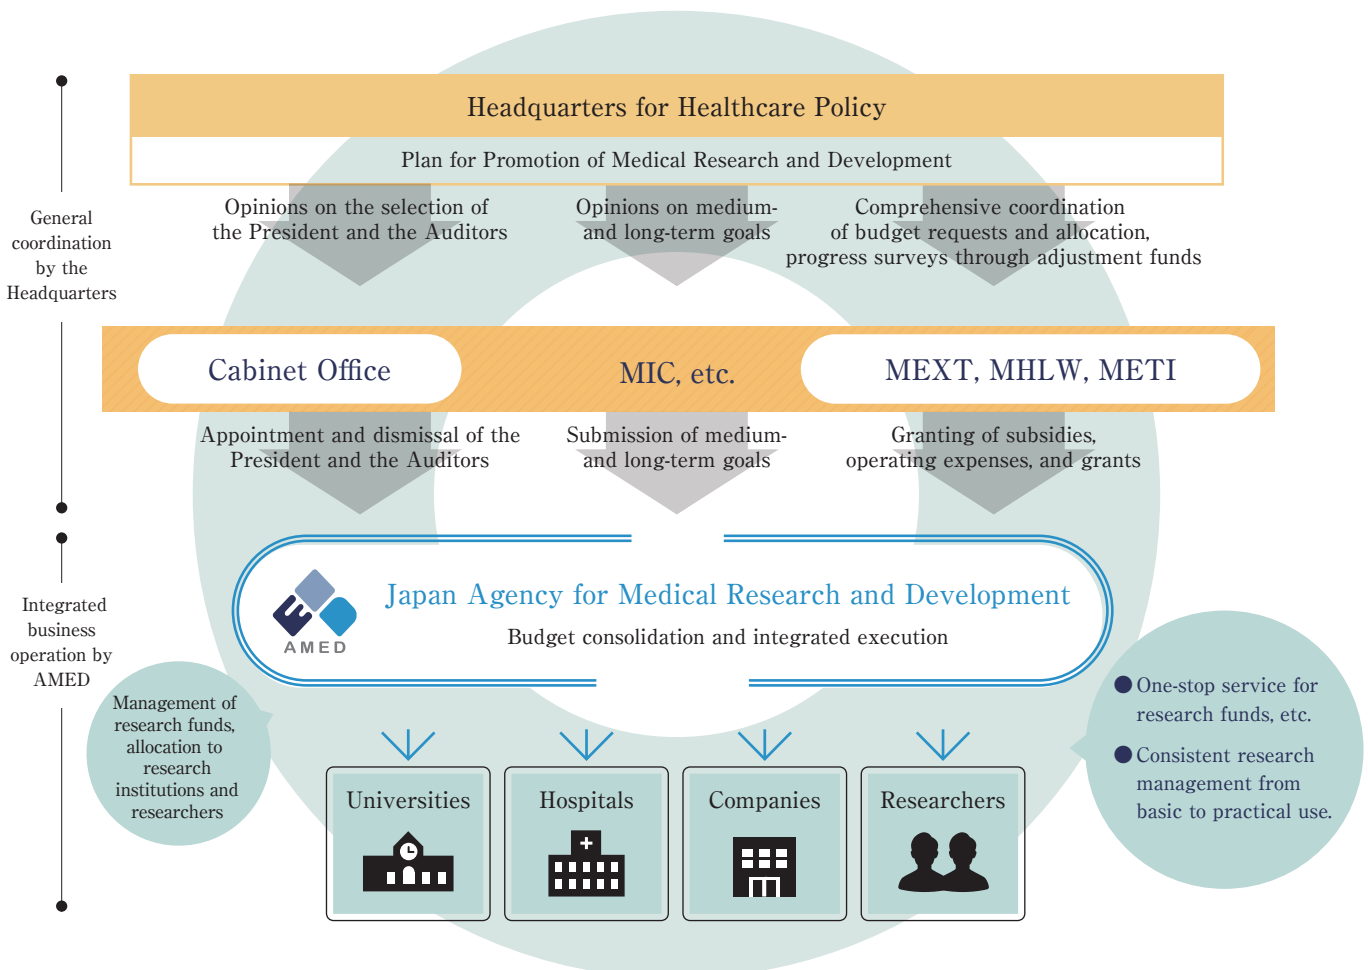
Headquarters for Healthcare Policy

Plan for Promotion of Medical Research and Development

General coordination by the Headquarters

Opinions on the selection of the President and the Auditors

Opinions on medium- and long-term goals

Comprehensive coordination of budget requests and allocation, progress surveys through adjustment funds

Cabinet Office

MIC, etc.

MEXT, MHLW, METI

Appointment and dismissal of the President and the Auditors

Submission of medium- and long-term goals

Granting of subsidies, operating expenses, and grants

Integrated business operation by AMED

AMED

Japan Agency for Medical Research and Development

Budget consolidation and integrated execution

Management of research funds, allocation to research institutions and researchers

One-stop service for research funds, etc.

Consistent research management from basic to practical use.

Universities

Hospitals

Companies

Researchers